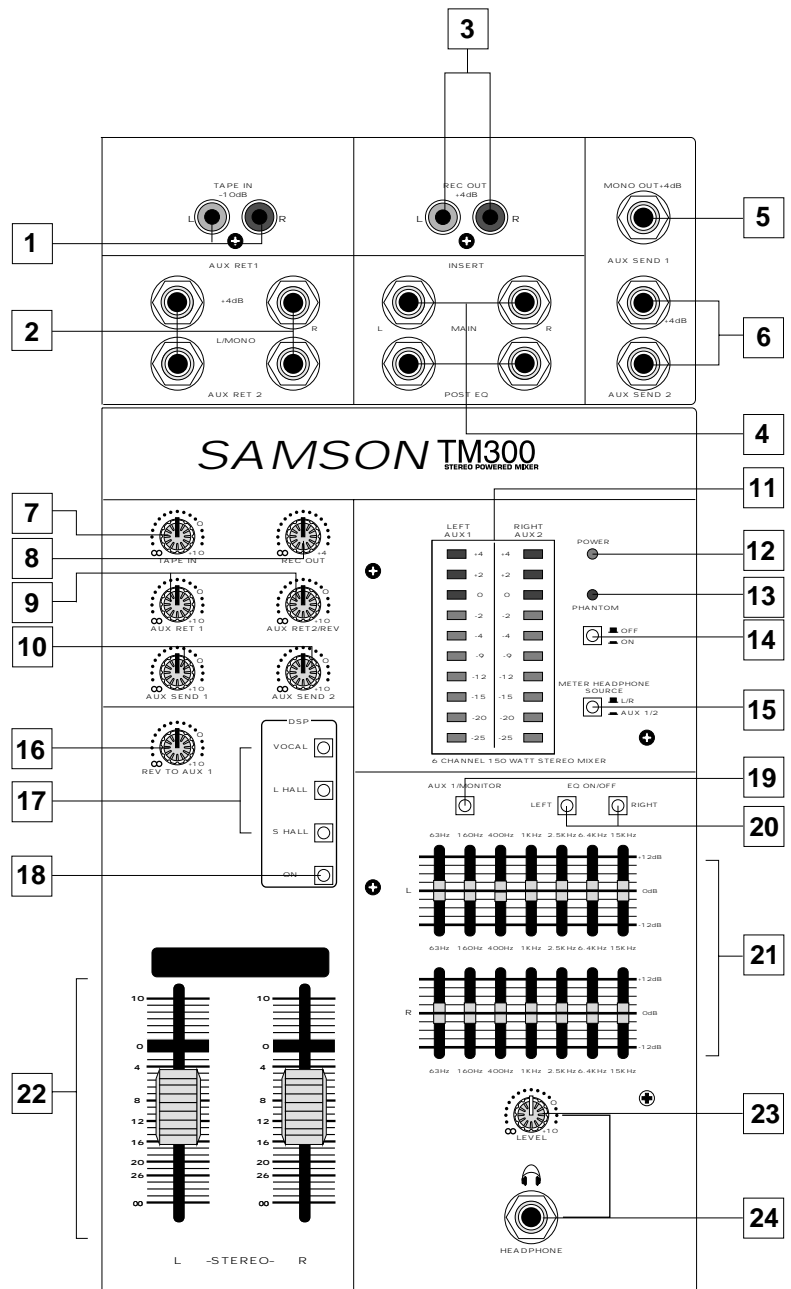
3

TAPE IN -10dB

L R

1

REC OUT +4dB

L R

MONO OUT +4dB

5

AUX SEND 1

AUX RET1

+4dB

2

L/MONO

R

AUX RET 2

INSERT

L MAIN R

POST EQ

+4dB

6

AUX SEND 2

4

SAMSON TM300 STEREO POWERED MIXER

11

7

TAPE IN

REC OUT

8

9

AUX RET 1

AUX RET2/REV

10

AUX SEND 1

AUX SEND 2

LEFT AUX1

RIGHT AUX2

+4 +2 0 -2 -4 -9 -12 -15 -20 -25

+4 +2 0 -2 -4 -9 -12 -15 -20 -25

6 CHANNEL 150 WATT STEREO MIXER

POWER

12

PHANTOM

13

OFF ON

14

METER HEADPHONE SOURCE

L/R AUX 1/2

15

16

REV TO AUX 1

DSP

17

VOCAL

L HALL

S HALL

18

ON

19

AUX 1/MONITOR

EQ ON/OFF

LEFT RIGHT

20

63Hz 160Hz 400Hz 1KHz 2.5KHz 6.4KHz 15KHz

+12dB

L

0dB

-12dB

63Hz 160Hz 400Hz 1KHz 2.5KHz 6.4KHz 15KHz

21

+12dB

R

0dB

-12dB

63Hz 160Hz 400Hz 1KHz 2.5KHz 6.4KHz 15KHz

22

10 0 4 8 12 16 20 26 ∞

10 0 4 8 12 16 20 26 ∞

LEVEL

23

HEADPHONE

24

L -STEREO- R